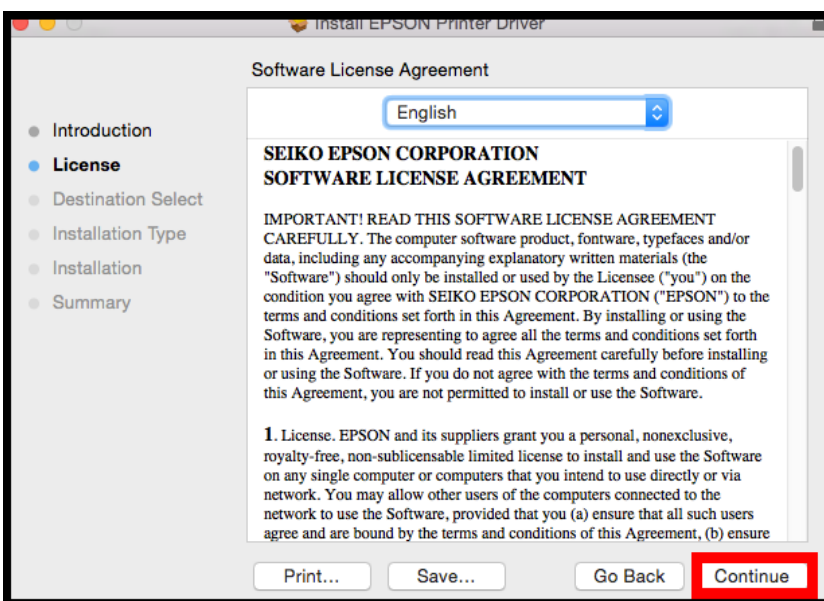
Install EPSON Printer Driver

Software License Agreement

English

Introduction
License
Destination Select
Installation Type
Installation
Summary

SEIKO EPSON CORPORATION
SOFTWARE LICENSE AGREEMENT

IMPORTANT! READ THIS SOFTWARE LICENSE AGREEMENT CAREFULLY. The computer software product, fontware, typefaces and/or data, including any accompanying explanatory written materials (the "Software") should only be installed or used by the Licensee ("you") on the condition you agree with SEIKO EPSON CORPORATION ("EPSON") to the terms and conditions set forth in this Agreement. By installing or using the Software, you are representing to agree all the terms and conditions set forth in this Agreement. You should read this Agreement carefully before installing or using the Software. If you do not agree with the terms and conditions of this Agreement, you are not permitted to install or use the Software.

1. License. EPSON and its suppliers grant you a personal, nonexclusive, royalty-free, non-sublicensable limited license to install and use the Software on any single computer or computers that you intend to use directly or via network. You may allow other users of the computers connected to the network to use the Software, provided that you (a) ensure that all such users agree and are bound by the terms and conditions of this Agreement, (b) ensure

Print... Save... Go Back Continue